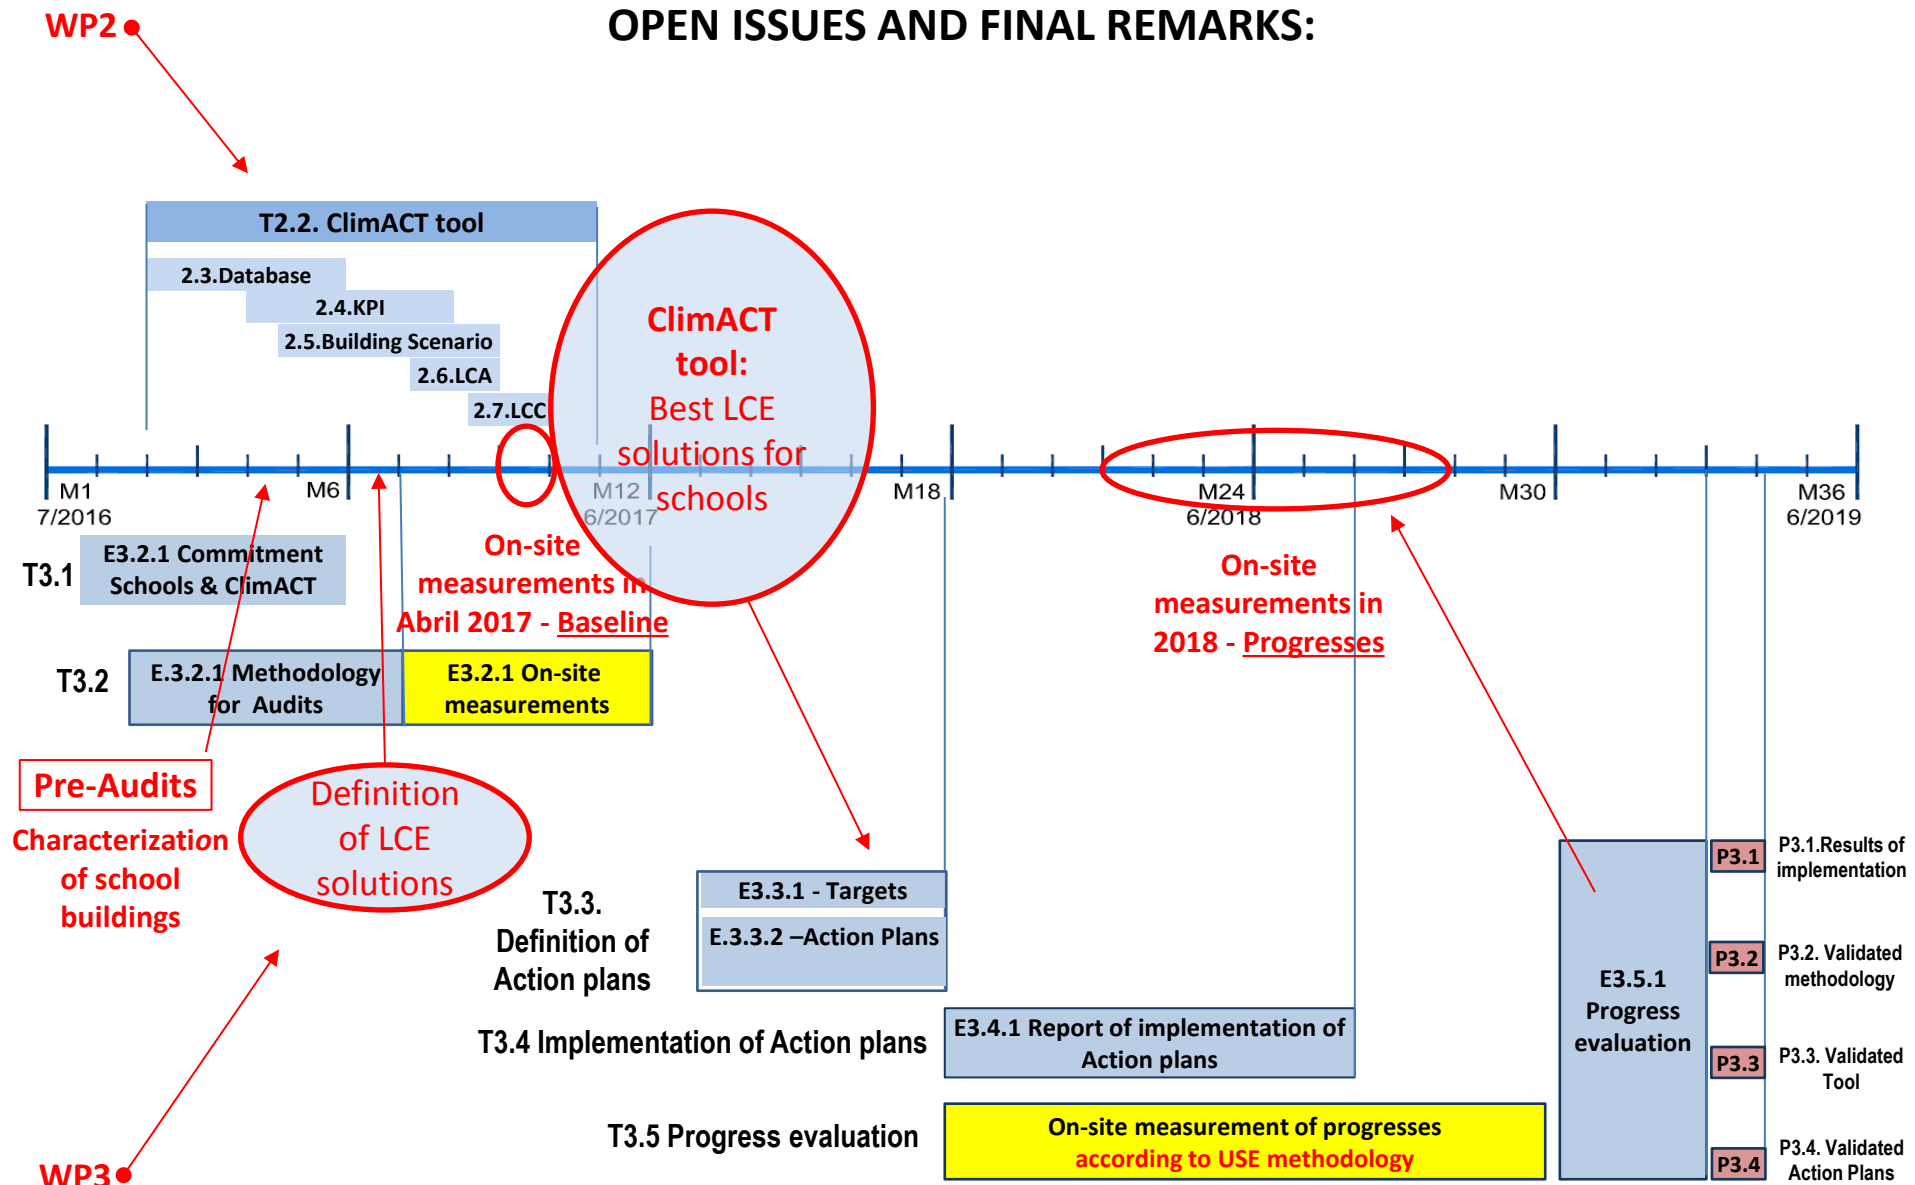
WP2

OPEN ISSUES AND FINAL REMARKS:

T2.2. ClimACT tool

2.3.Database

2.4.KPI

2.5.Building Scenario

2.6.LCA

2.7.LCC

ClimACT tool: Best LCE solutions for schools

M1 7/2016

M6

M12 6/2017

M18

M24 6/2018

M30

M36 6/2019

T3.1

E3.2.1 Commitment Schools & ClimACT

On-site measurements in Abril 2017 - Baseline

On-site measurements in 2018 - Progresses

T3.2

E.3.2.1 Methodology for Audits

E3.2.1 On-site measurements

Pre-Audits

Characterization of school buildings

Definition of LCE solutions

T3.3. Definition of Action plans

E3.3.1 - Targets

E.3.3.2 –Action Plans

T3.4 Implementation of Action plans

E3.4.1 Report of implementation of Action plans

T3.5 Progress evaluation

On-site measurement of progresses according to USE methodology

E3.5.1 Progress evaluation

P3.1

P3.1.Results of implementation

P3.2

P3.2. Validated methodology

P3.3

P3.3. Validated Tool

P3.4

P3.4. Validated Action Plans

WP3